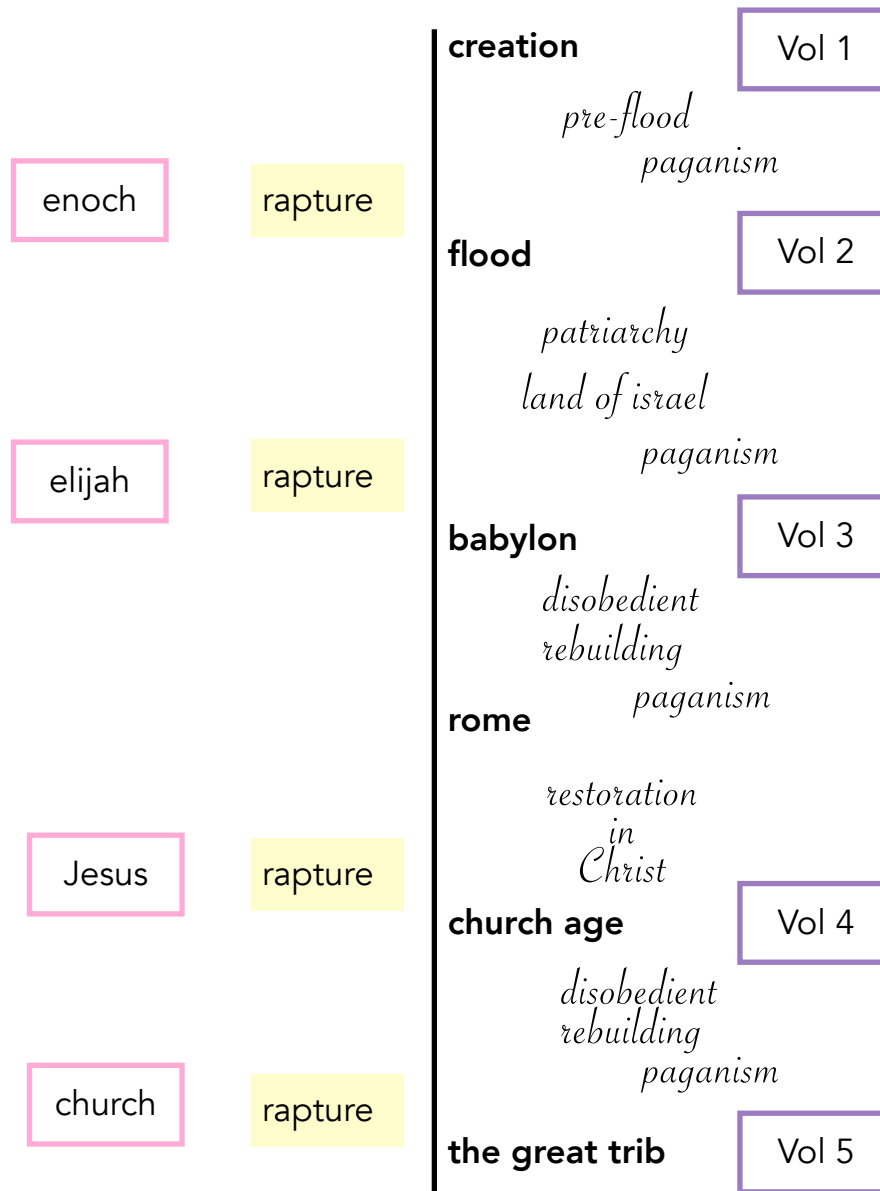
creation
Vol 1
pre-flood
paganism

enoch
rapture

flood
Vol 2
patriarchy
land of israel
paganism

elijah
rapture

babylon
Vol 3
disobedient
rebuilding
paganism

rome
restoration
in
Christ

Jesus
rapture

church age
Vol 4
disobedient
rebuilding
paganism

church
rapture

the great trib
Vol 5